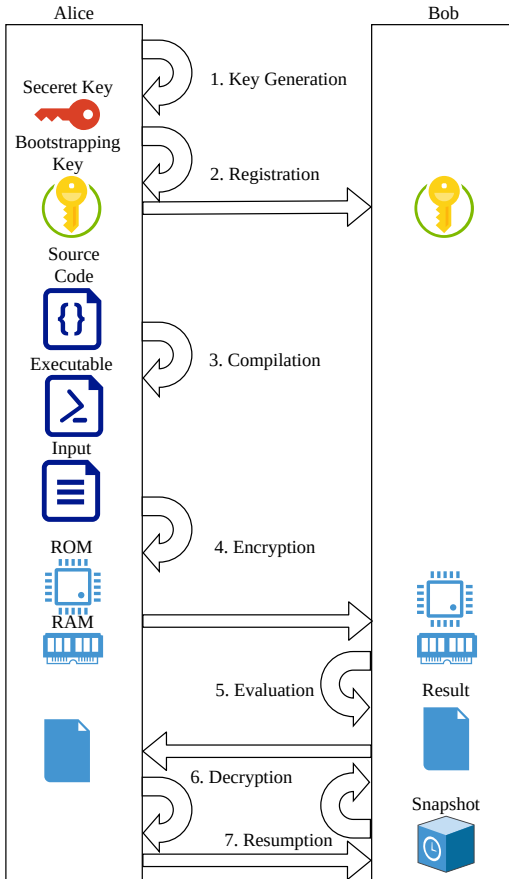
Alice

Bob

Seceret Key

Bootstrapping Key

Source Code

Executable

Input

ROM

RAM

1. Key Generation

2. Registration

3. Compilation

4. Encryption

5. Evaluation

Result

6. Decryption

Snapshot

7. Resumption